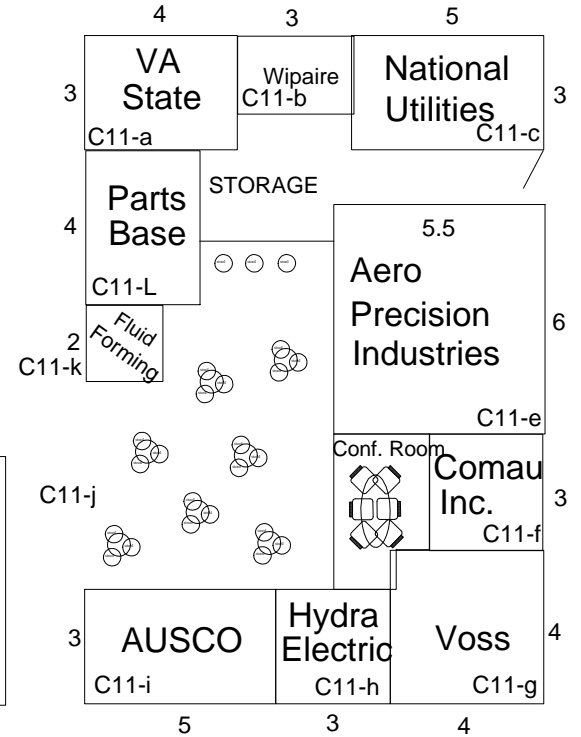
4
3
5
3
VA State
C11-a
Wipaire
C11-b
National Utilities
C11-c
3
STORAGE
4
Parts Base
C11-L
5.5
Aero Precision Industries
6
C11-e
2
C11-k
Fluid Forming
Conf. Room
Comau Inc.
C11-f
3
C11-j
3
AUSCO
C11-i
Hydra Electric
C11-h
Voss
C11-g
4
5
3
4